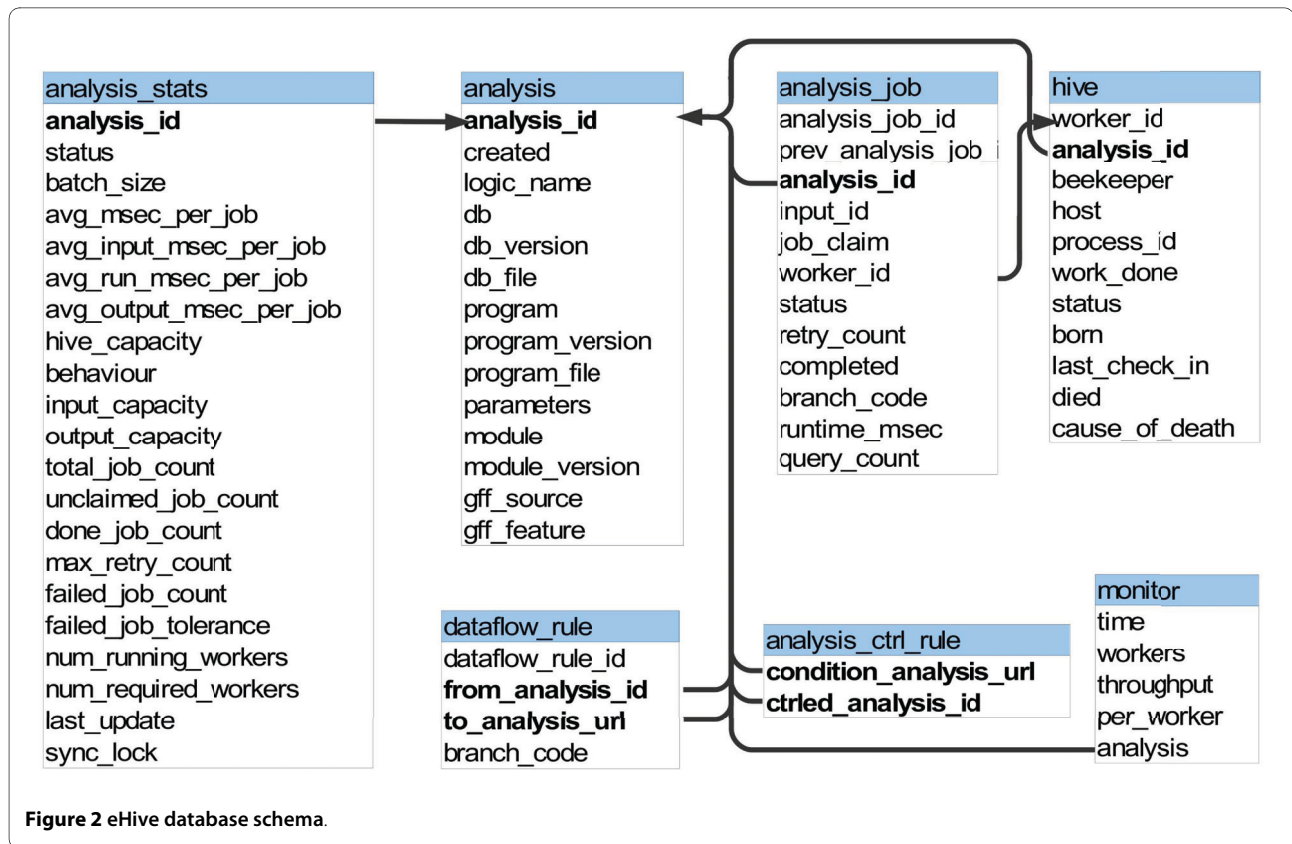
analysis_stats
analysis_id
status
batch_size
avg_msec_per_job
avg_input_msec_per_job
avg_run_msec_per_job
avg_output_msec_per_job
hive_capacity
behaviour
input_capacity
output_capacity
total_job_count
unclaimed_job_count
done_job_count
max_retry_count
failed_job_count
failed_job_tolerance
num_running_workers
num_required_workers
last_update
sync_lock

analysis
analysis_id
created
logic_name
db
db_version
db_file
program
program_version
program_file
parameters
module
module_version
gff_source
gff_feature

analysis_job
analysis_job_id
prev_analysis_job_i
analysis_id
input_id
job_claim
worker_id
status
retry_count
completed
branch_code
runtime_msec
query_count

hive
worker_id
analysis_id
beekeeper
host
process_id
work_done
status
born
last_check_in
died
cause_of_death

dataflow_rule
dataflow_rule_id
from_analysis_id
to_analysis_url
branch_code

analysis_ctrl_rule
condition_analysis_url
ctrled_analysis_id

monitor
time
workers
throughput
per_worker
analysis

**Figure 2** eHive database schema.